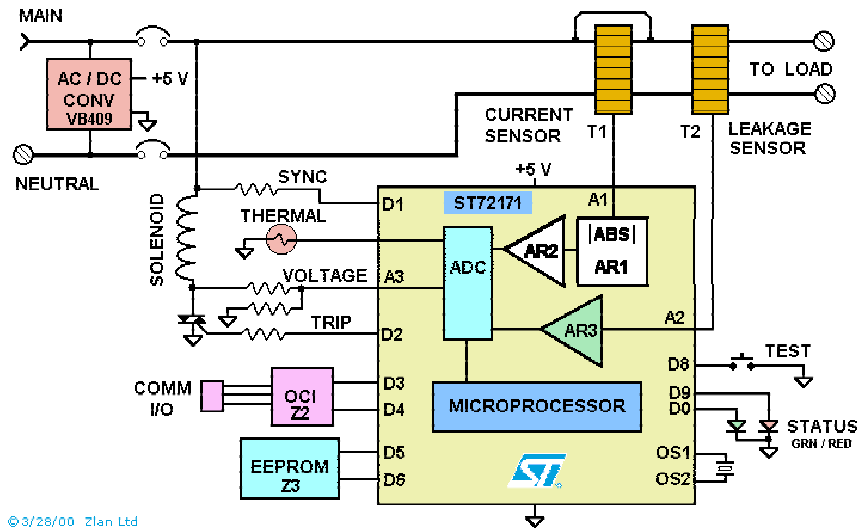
MAIN

AC / DC CONV VB409

+5 V

NEUTRAL

TO LOAD

CURRENT SENSOR

T1

T2

LEAKAGE SENSOR

+5 V

SYNC

D1

ST72171

A1

THERMAL

SOLENOID

ADC

AR2

|ABS| AR1

VOLTAGE

A3

TRIP

D2

AR3

A2

D8

TEST

COMM I/O

OCI Z2

D3

D4

MICROPROCESSOR

D9

D0

STATUS GRN / RED

EEPROM Z3

D5

D6

OS1

OS2

©3/28/00 Zlan Ltd